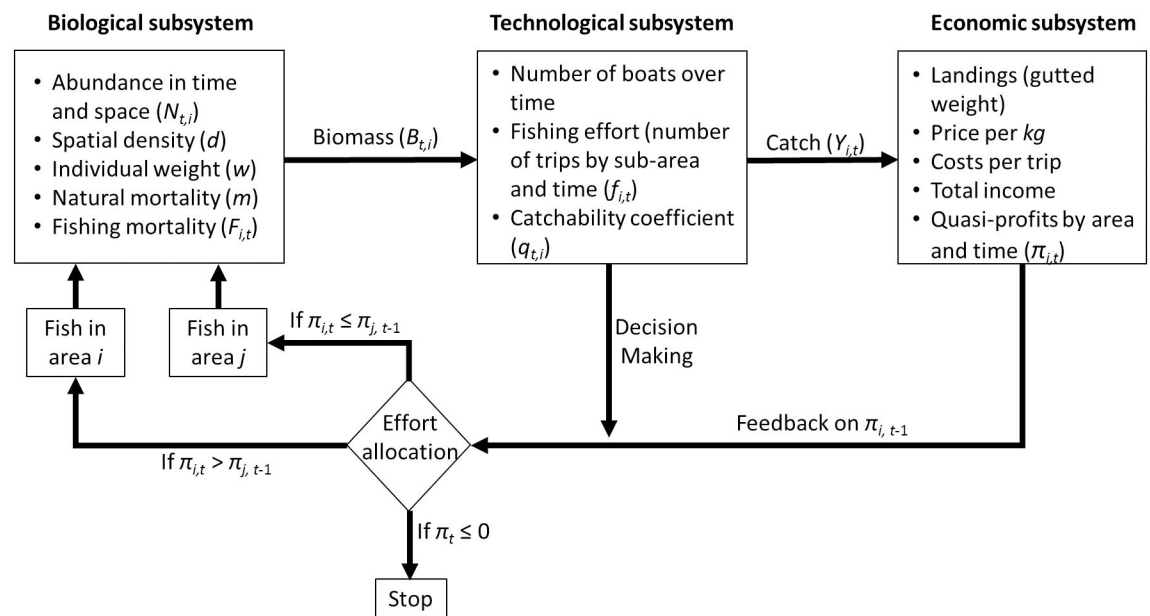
Biological subsystem

- Abundance in time and space ($N_{t,i}$)
- Spatial density ($d$)
- Individual weight ($w$)
- Natural mortality ($m$)
- Fishing mortality ($F_{i,t}$)

Biomass ($B_{t,i}$)

Technological subsystem

- Number of boats over time
- Fishing effort (number of trips by sub-area and time ($f_{i,t}$)
- Catchability coefficient ($q_{t,i}$)

Catch ($Y_{i,t}$)

Economic subsystem

- Landings (gutted weight)
- Price per $kg$
- Costs per trip
- Total income
- Quasi-profits by area and time ($\pi_{i,t}$)

Fish in area $i$

Fish in area $j$

If $\pi_{i,t} \leq \pi_{j,\,t\text{-}1}$

Decision Making

Effort allocation

Feedback on $\pi_{i,\,t\text{-}1}$

If $\pi_{i,t} > \pi_{j,\,t\text{-}1}$

If $\pi_t \leq 0$

Stop